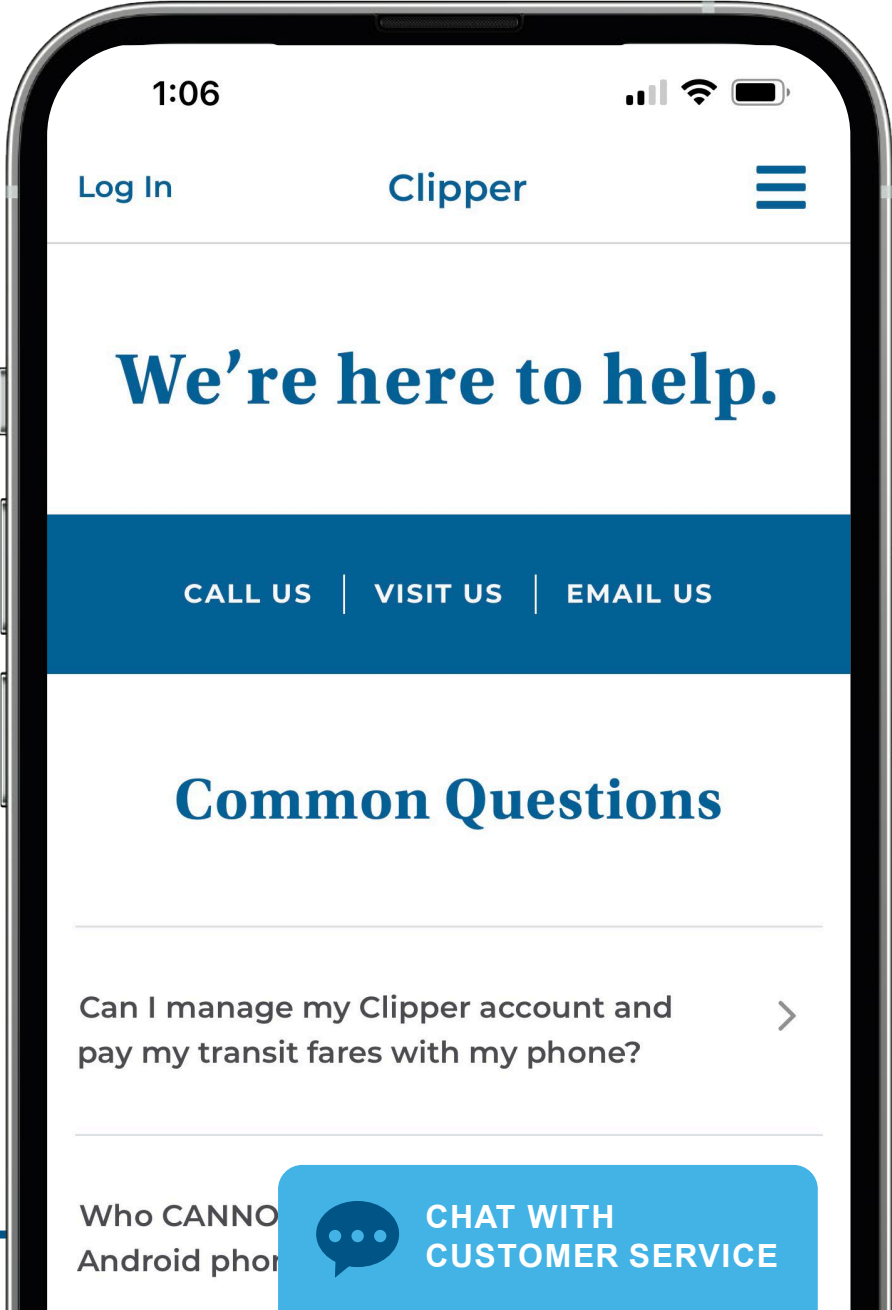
1:06

Log In

Clipper

We're here to help.

CALL US | VISIT US | EMAIL US

Common Questions

Can I manage my Clipper account and pay my transit fares with my phone?

Who CANNO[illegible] Android phon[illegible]

CHAT WITH CUSTOMER SERVICE